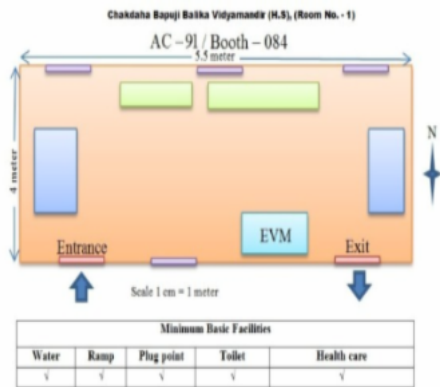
Chakdaha Bapuji Balika Vidyamandir (H.S), (Room No. - 1)

AC – 91 / Booth – 084

5.5 meter

4 meter

N

EVM

Entrance

Exit

Scale 1 cm = 1 meter

| Minimum Basic Facilities | | | | |
|---|---|---|---|---|
| Water | Ramp | Plug point | Toilet | Health care |
| √ | √ | √ | √ | √ |